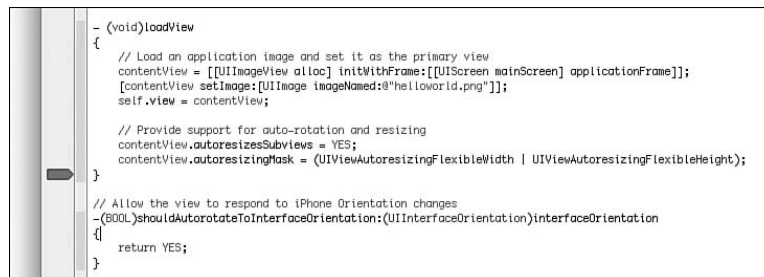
- (void)loadView
{
    // Load an application image and set it as the primary view
    contentView = [[UIImageView alloc] initWithFrame:[[UIScreen mainScreen] applicationFrame]];
    [contentView setImage:[UIImage imageNamed:@"helloworld.png"]];
    self.view = contentView;

    // Provide support for auto-rotation and resizing
    contentView.autoresizesSubviews = YES;
    contentView.autoresizingMask = (UIViewAutoresizingFlexibleWidth | UIViewAutoresizingFlexibleHeight);
}

// Allow the view to respond to iPhone Orientation changes
-(BOOL)shouldAutorotateToInterfaceOrientation:(UIInterfaceOrientation)interfaceOrientation
{
    return YES;
}